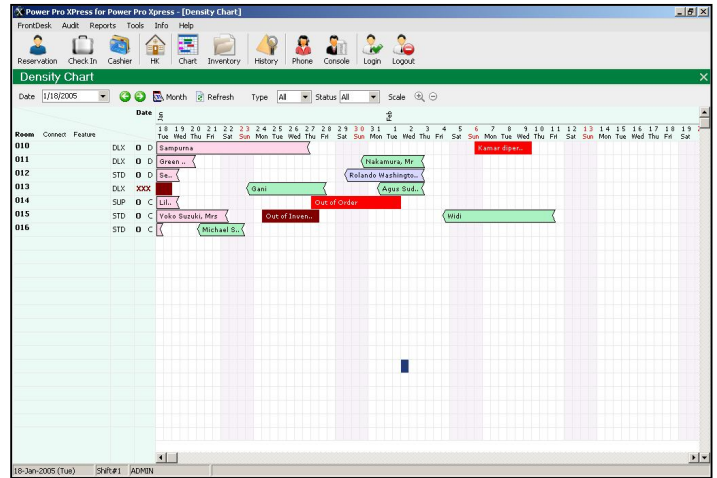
Power Pro XPress for Power Pro Xpress - [Density Chart]

FrontDesk Audit Reports Tools Info Help

Reservation Check In Cashier HK Chart Inventory History Phone Console Login Logout

Density Chart

Date 1/18/2005 Month Refresh Type All Status All Scale

Date Jan Feb

Room Connect Feature

18 Tue 19 Wed 20 Thu 21 Fri 22 Sat 23 Sun 24 Mon 25 Tue 26 Wed 27 Thu 28 Fri 29 Sat 30 Sun 31 Mon 1 Tue 2 Wed 3 Thu 4 Fri 5 Sat 6 Sun 7 Mon 8 Tue 9 Wed 10 Thu 11 Fri 12 Sat 13 Sun 14 Mon 15 Tue 16 Wed 17 Thu 18 Fri 19 Sat

| Room | Feature | | | |
|---|---|---|---|---|
| 010 | DLX | 0 | D | Sampurna; Kamar diper.. |
| 011 | DLX | 0 | D | Green ..; Nakamura, Mr |
| 012 | STD | 0 | D | Se..; Rolando Washingto.. |
| 013 | DLX | XXX | | Gani; Agus Sud.. |
| 014 | SUP | 0 | C | Lil..; Out of Order |
| 015 | STD | 0 | C | Yoko Suzuki, Mrs; Out of Inven..; Widi |
| 016 | STD | 0 | C | Michael S.. |

18-Jan-2005 (Tue) Shift#1 ADMIN